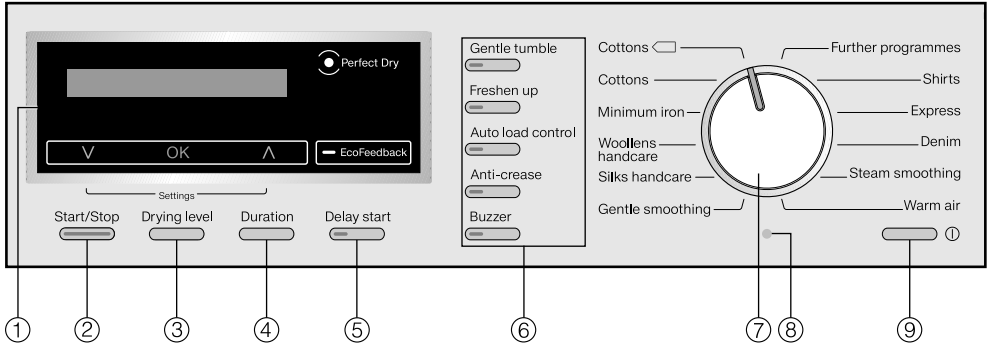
Perfect Dry

V OK Λ

EcoFeedback

Settings

Start/Stop

Drying level

Duration

Delay start

Gentle tumble

Freshen up

Auto load control

Anti-crease

Buzzer

Cottons

Cottons

Minimum iron

Woollens handcare

Silks handcare

Gentle smoothing

Further programmes

Shirts

Express

Denim

Steam smoothing

Warm air

①

②

③

④

⑤

⑥

⑦

⑧

⑨